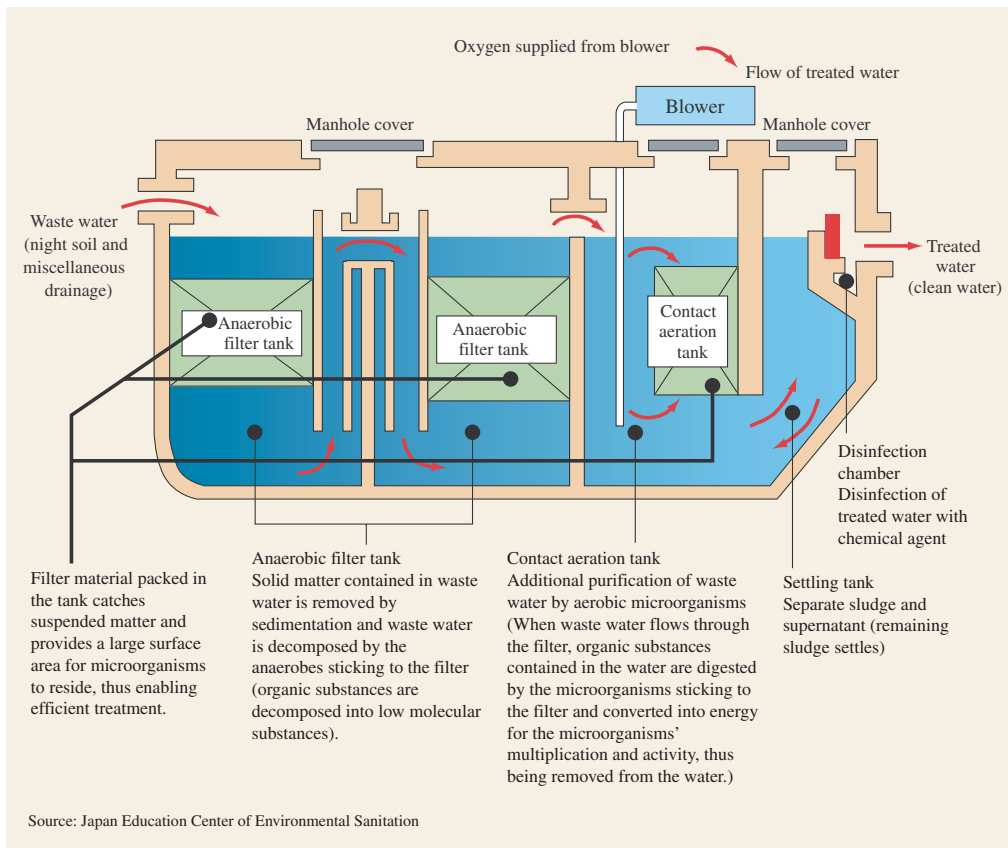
Oxygen supplied from blower

Flow of treated water

Blower

Manhole cover

Manhole cover

Waste water (night soil and miscellaneous drainage)

Anaerobic filter tank

Anaerobic filter tank

Contact aeration tank

Treated water (clean water)

Disinfection chamber
Disinfection of treated water with chemical agent

Filter material packed in the tank catches suspended matter and provides a large surface area for microorganisms to reside, thus enabling efficient treatment.

Anaerobic filter tank
Solid matter contained in waste water is removed by sedimentation and waste water is decomposed by the anaerobes sticking to the filter (organic substances are decomposed into low molecular substances).

Contact aeration tank
Additional purification of waste water by aerobic microorganisms (When waste water flows through the filter, organic substances contained in the water are digested by the microorganisms sticking to the filter and converted into energy for the microorganisms' multiplication and activity, thus being removed from the water.)

Settling tank
Separate sludge and supernatant (remaining sludge settles)

Source: Japan Education Center of Environmental Sanitation